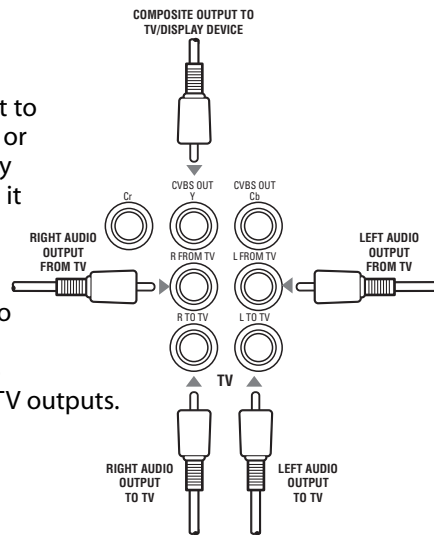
COMPOSITE OUTPUT TO TV/DISPLAY DEVICE

t to
or
y
it

o

TV outputs.

Cr

CVBS OUT Y

CVBS OUT Cb

RIGHT AUDIO OUTPUT FROM TV

R FROM TV

L FROM TV

LEFT AUDIO OUTPUT FROM TV

R TO TV

L TO TV

TV

RIGHT AUDIO OUTPUT TO TV

LEFT AUDIO OUTPUT TO TV